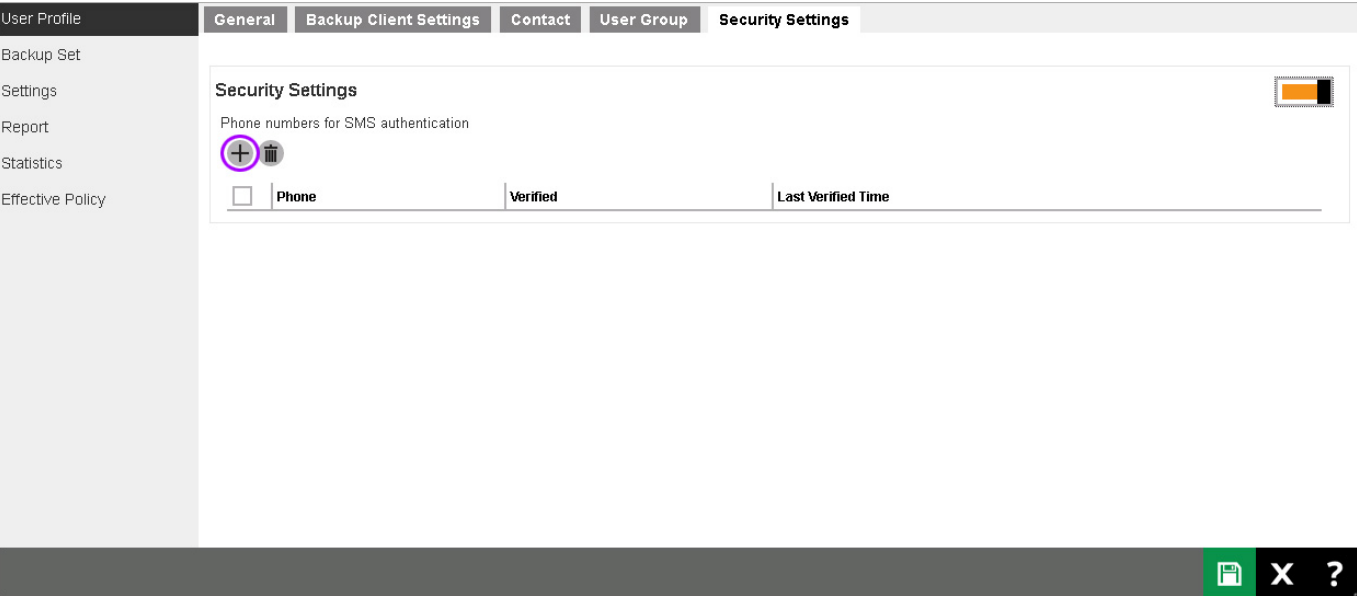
User Profile
Backup Set
Settings
Report
Statistics
Effective Policy

General | Backup Client Settings | Contact | User Group | Security Settings

Security Settings

Phone numbers for SMS authentication

| | Phone | Verified | Last Verified Time |
|---|---|---|---|

X ?